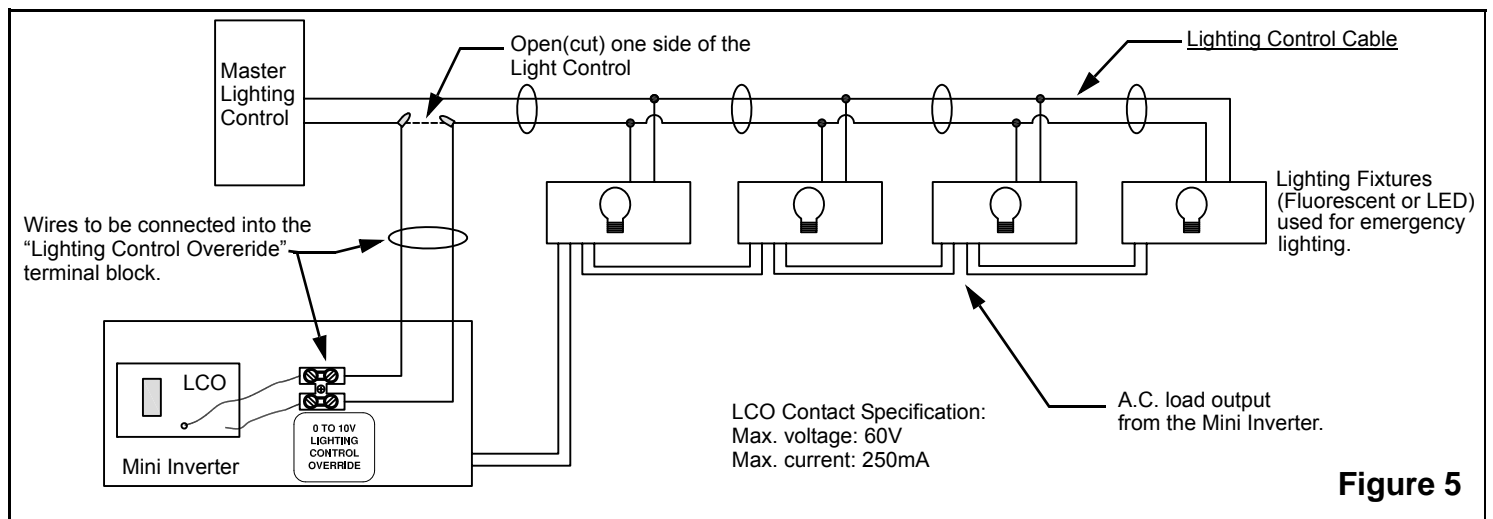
Master Lighting Control

Open(cut) one side of the Light Control

Lighting Control Cable

Lighting Fixtures (Fluorescent or LED) used for emergency lighting.

Wires to be connected into the "Lighting Control Overeride" terminal block.

LCO

0 TO 10V LIGHTING CONTROL OVERRIDE

Mini Inverter

LCO Contact Specification:
Max. voltage: 60V
Max. current: 250mA

A.C. load output from the Mini Inverter.

Figure 5